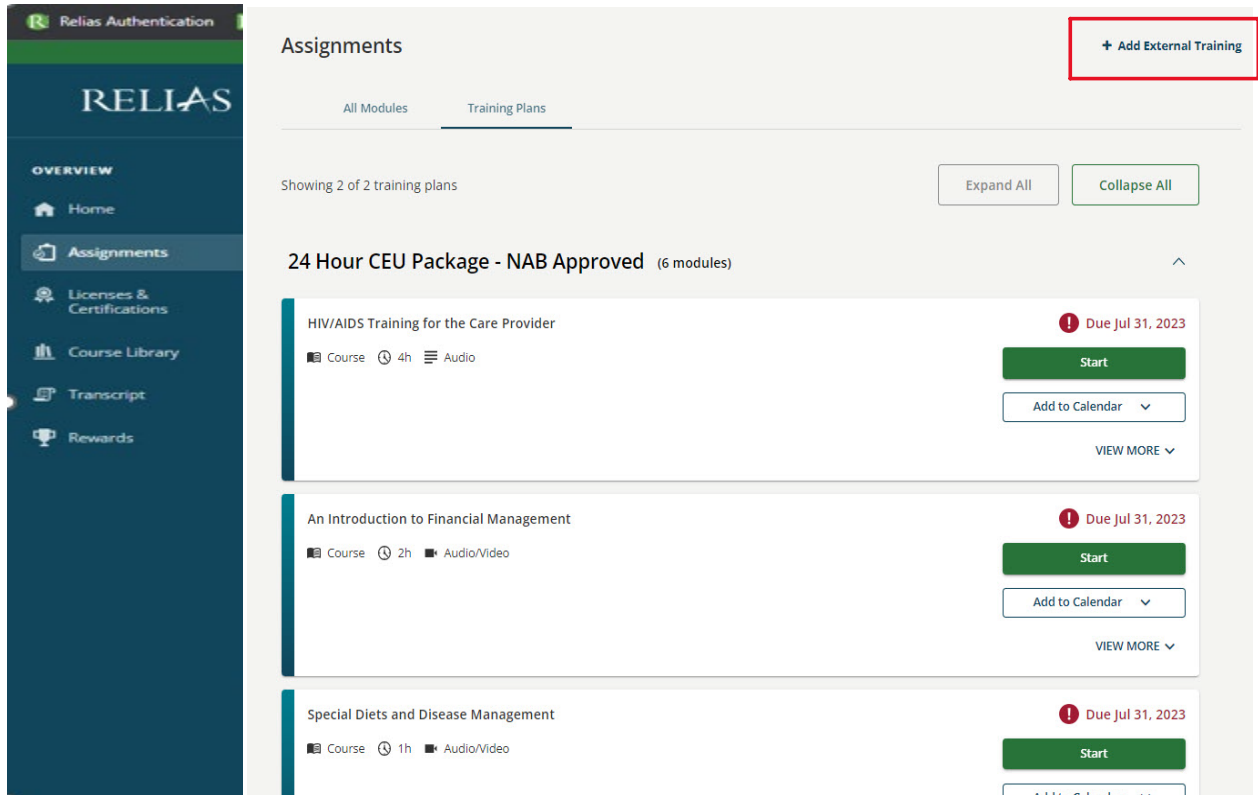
Relias Authentication

RELIAS

OVERVIEW
Home
Assignments
Licenses & Certifications
Course Library
Transcript
Rewards

Assignments

+ Add External Training

All Modules
Training Plans

Showing 2 of 2 training plans

Expand All
Collapse All

24 Hour CEU Package - NAB Approved (6 modules)

HIV/AIDS Training for the Care Provider
Course 4h Audio
Due Jul 31, 2023
Start
Add to Calendar
VIEW MORE

An Introduction to Financial Management
Course 2h Audio/Video
Due Jul 31, 2023
Start
Add to Calendar
VIEW MORE

Special Diets and Disease Management
Course 1h Audio/Video
Due Jul 31, 2023
Start
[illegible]